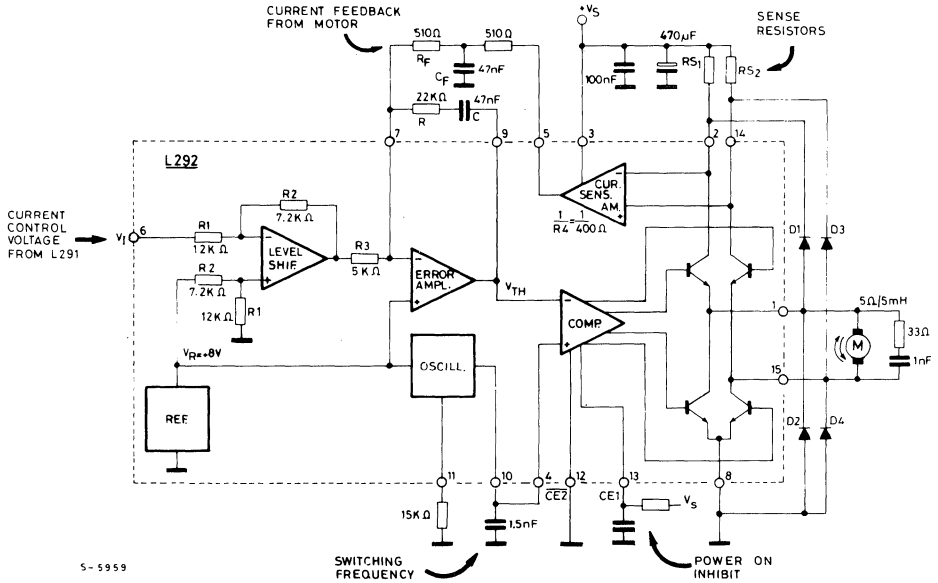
CURRENT FEEDBACK FROM MOTOR

$+V_S$

SENSE RESISTORS

510Ω
510Ω
$R_F$
$C_F$
47nF
470μF
100nF
$RS_1$
$RS_2$
22KΩ
R
47nF
C

7
9
5
3
2
14

L292

CURRENT CONTROL VOLTAGE FROM L291

$V_I$
6

R2
7.2KΩ
R1
12KΩ
LEVEL SHIF
R2
7.2KΩ
R1
12KΩ
R3
5KΩ
ERROR AMPL.
$V_{TH}$
CUR. SENS. AM.
$\frac{1}{R4}=\frac{1}{400\Omega}$
COMP.

D1
D3
1
5Ω/5mH
33Ω
M
1nF
15
D2
D4

$V_R$=+8V

REF

OSCILL.

11
10
4
12
13
8
$\overline{CE2}$
CE1
$V_s$
15KΩ
1.5nF

S-5959

SWITCHING FREQUENCY

POWER ON INHIBIT